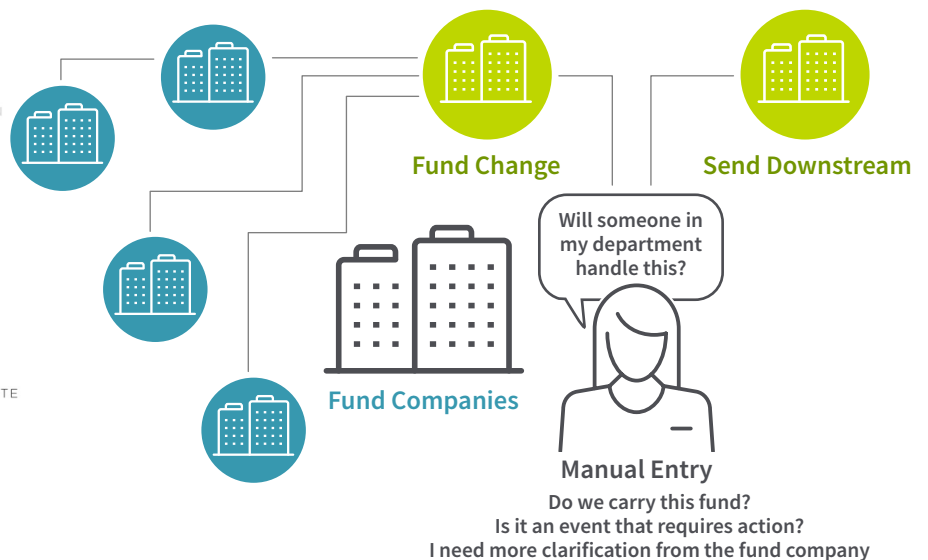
Fund Change

Send Downstream

Will someone in my department handle this?

TE

Fund Companies

Manual Entry

Do we carry this fund?
Is it an event that requires action?
I need more clarification from the fund company